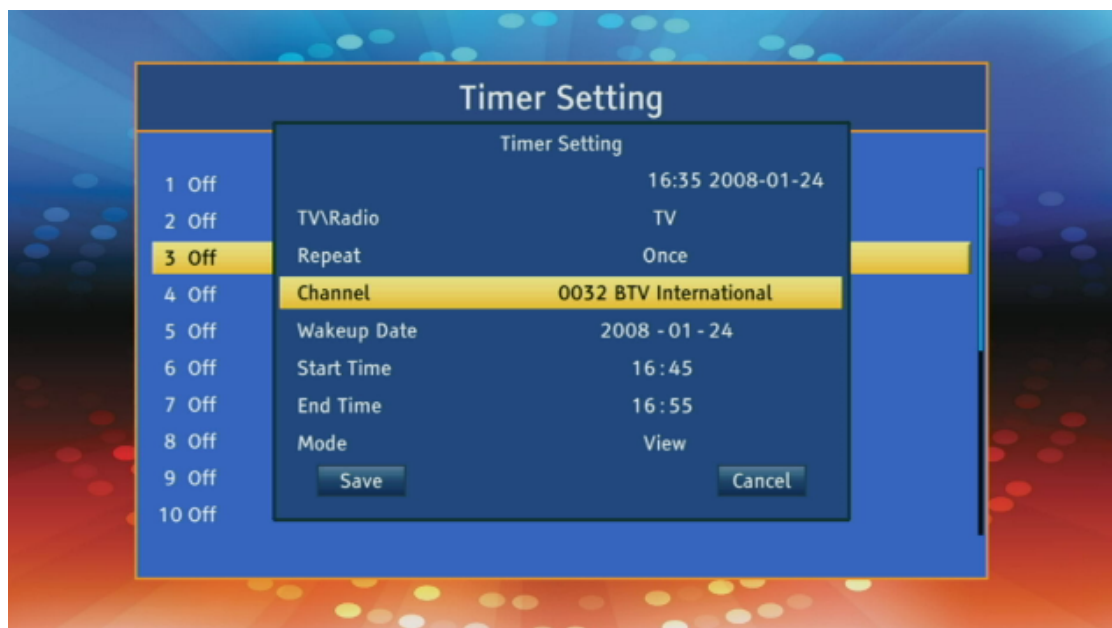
Timer Setting

1 Off
2 Off
3 Off
4 Off
5 Off
6 Off
7 Off
8 Off
9 Off
10 Off

Timer Setting

16:35 2008-01-24

| | |
|---|---|
| TV\Radio | TV |
| Repeat | Once |
| Channel | 0032 BTV International |
| Wakeup Date | 2008 - 01 - 24 |
| Start Time | 16:45 |
| End Time | 16:55 |
| Mode | View |

Save Cancel